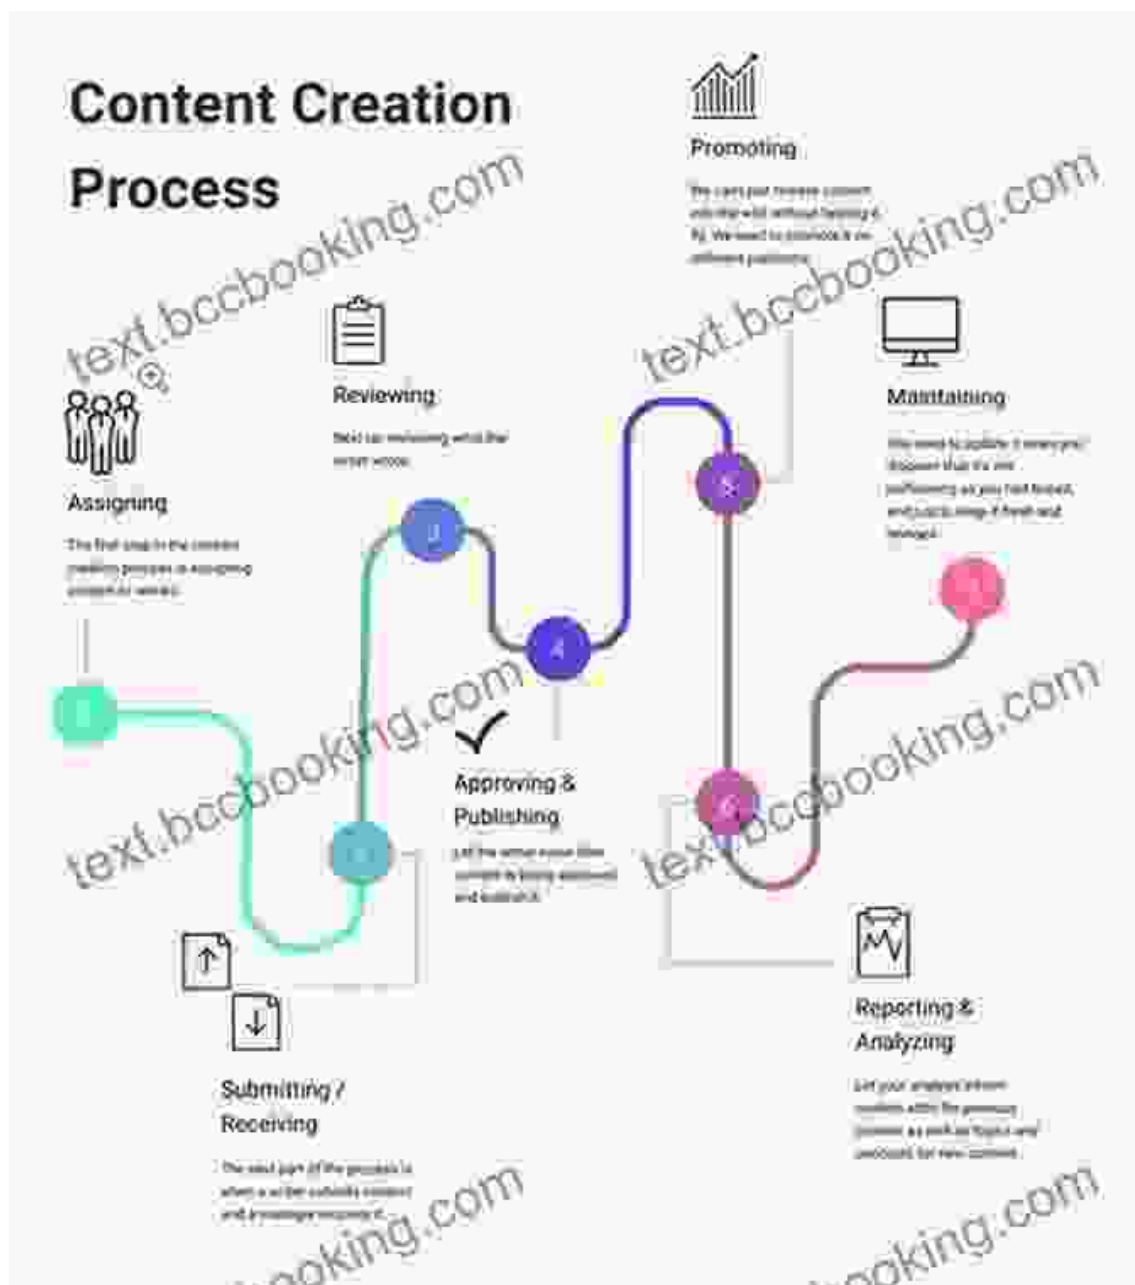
Content Creation Process

Promoting

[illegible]

Reviewing

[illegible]

Maintaining

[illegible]

Assigning

The first step in the content creation process is assigning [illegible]

3

4

5

1

7

Approving & Publishing

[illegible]

2

6

Reporting & Analyzing

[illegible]

Submitting / Receiving

The next part of the process is when a writer submits content and a manager receives it.

text.bccbooking.com
text.bccbooking.com
text.bccbooking.com
text.bccbooking.com
text.bccbooking.com
text.bccbooking.com